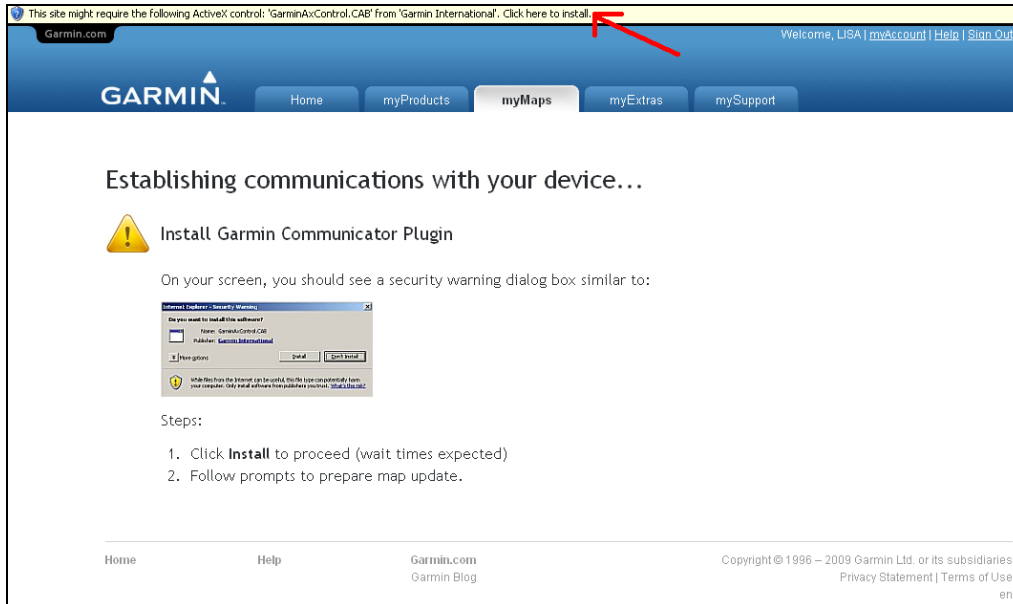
This site might require the following ActiveX control: 'GarminAxControl.CAB' from 'Garmin International'. Click here to install...

Garmin.com

Welcome, LISA | myAccount | Help | Sign Out

GARMIN.

Home | myProducts | myMaps | myExtras | mySupport

Establishing communications with your device...

Install Garmin Communicator Plugin

On your screen, you should see a security warning dialog box similar to:

Internet Explorer - Security Warning

Do you want to install this software?

Name: GarminAxControl.CAB
Publisher: Garmin International

More options

Install | Don't Install

While files from the Internet can be useful, this file type can potentially harm your computer. Only install software from publishers you trust. What's the risk?

Steps:

1. Click **Install** to proceed (wait times expected)
2. Follow prompts to prepare map update.

Home

Help

Garmin.com
Garmin Blog

Copyright © 1996 – 2009 Garmin Ltd. or its subsidiaries
Privacy Statement | Terms of Use
en